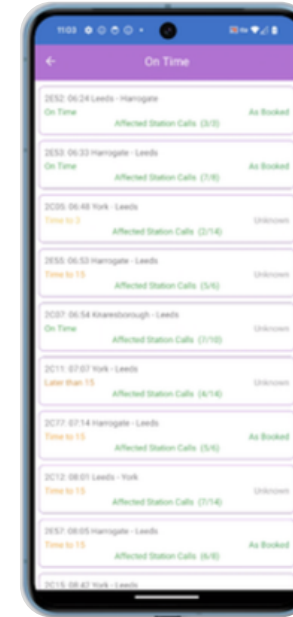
11:03

On Time

2E52: 06:24 Leeds - Harrogate
On Time
As Booked
Affected Station Calls (3/3)

2E53: 06:33 Harrogate - Leeds
On Time
As Booked
Affected Station Calls (7/8)

2C05: 06:48 York - Leeds
Time to 3
Unknown
Affected Station Calls (2/14)

2E55: 06:53 Harrogate - Leeds
Time to 15
Unknown
Affected Station Calls (5/6)

2C07: 06:54 Knaresborough - Leeds
On Time
Unknown
Affected Station Calls (7/10)

2C11: 07:07 York - Leeds
Later than 15
Unknown
Affected Station Calls (4/14)

2C77: 07:14 Harrogate - Leeds
Time to 15
As Booked
Affected Station Calls (5/6)

2C12: 08:01 Leeds - York
Time to 15
Unknown
Affected Station Calls (7/14)

2E57: 08:05 Harrogate - Leeds
Time to 15
As Booked
Affected Station Calls (6/6)

2C15: 08:42 York - Leeds